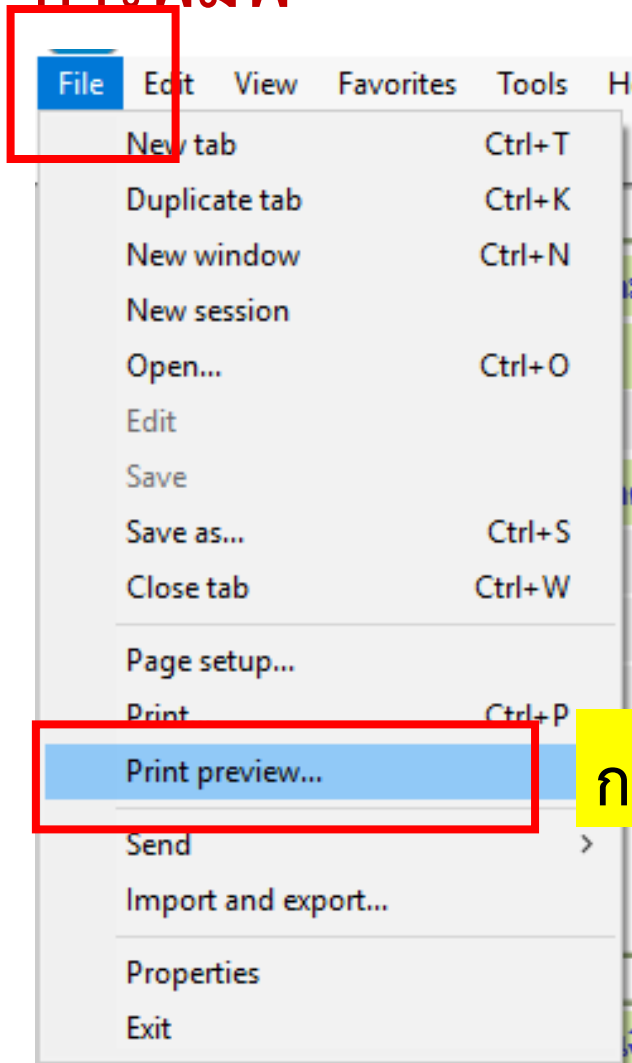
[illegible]

File Edit View Favorites Tools H

New tab Ctrl+T
Duplicate tab Ctrl+K
New window Ctrl+N
New session
Open... Ctrl+O
Edit
Save
Save as... Ctrl+S
Close tab Ctrl+W

Page setup...
Print Ctrl+P
Print preview...
Send
Import and export...

Properties
Exit

ก